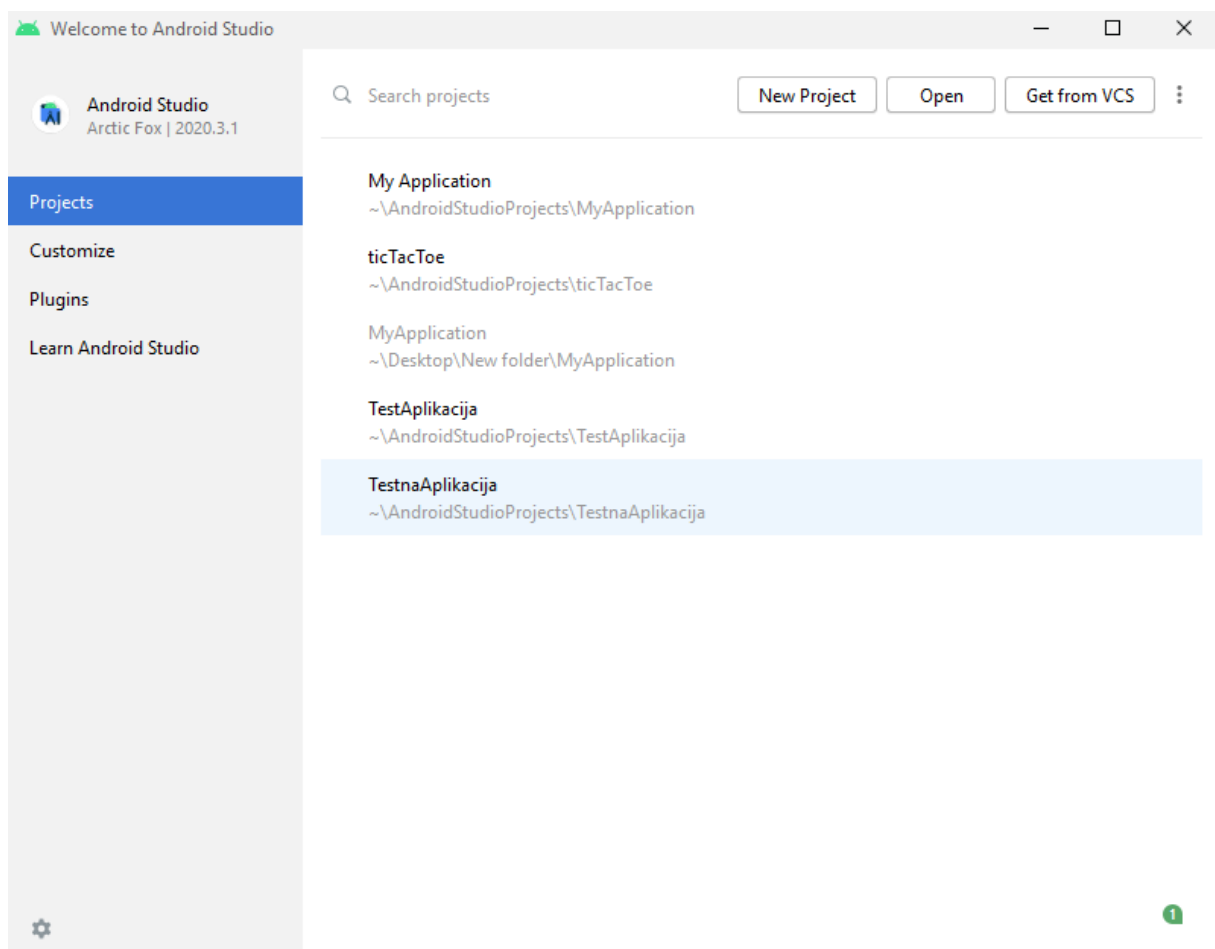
Welcome to Android Studio

Android Studio
Arctic Fox | 2020.3.1

Projects
Customize
Plugins
Learn Android Studio

Search projects
New Project
Open
Get from VCS

My Application
~\AndroidStudioProjects\MyApplication

ticTacToe
~\AndroidStudioProjects\ticTacToe

MyApplication
~\Desktop\New folder\MyApplication

TestAplikacija
~\AndroidStudioProjects\TestAplikacija

TestnaAplikacija
~\AndroidStudioProjects\TestnaAplikacija

1